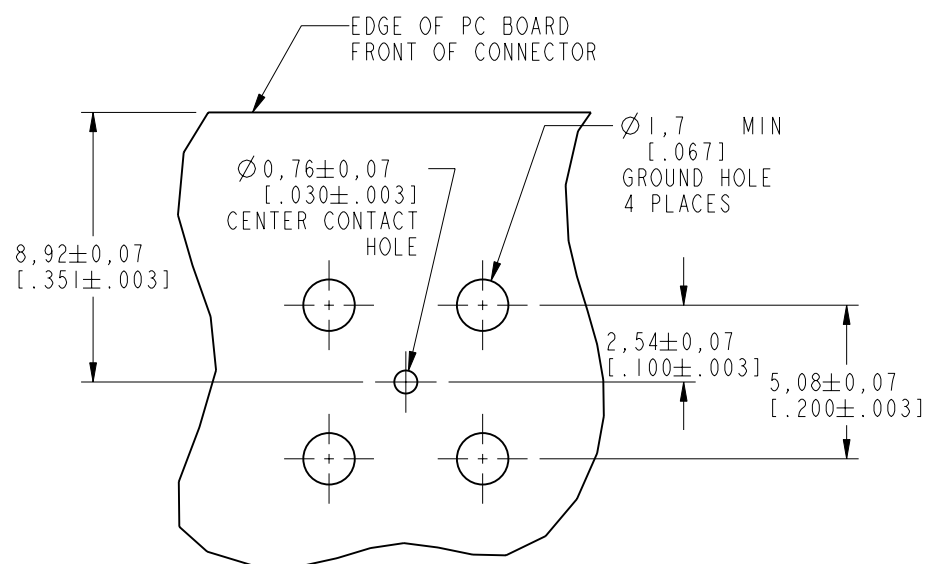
EDGE OF PC BOARD
FRONT OF CONNECTOR

$\varnothing$ 1,7 MIN
[.067]
GROUND HOLE
4 PLACES

$\varnothing$ 0,76$\pm$0,07
[.030$\pm$.003]
CENTER CONTACT
HOLE

8,92$\pm$0,07
[.351$\pm$.003]

2,54$\pm$0,07
[.100$\pm$.003]

5,08$\pm$0,07
[.200$\pm$.003]